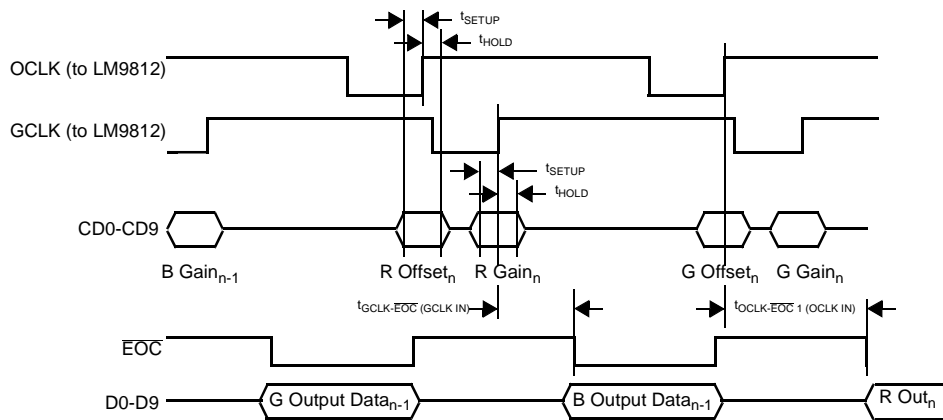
$t_{SETUP}$

$t_{HOLD}$

OCLK (to LM9812)

GCLK (to LM9812)

$t_{SETUP}$

$t_{HOLD}$

CD0-CD9

B Gain$_{n-1}$

R Offset$_n$

R Gain$_n$

G Offset$_n$

G Gain$_n$

$t_{GCLK-\overline{EOC}\ (GCLK\ IN)}$

$t_{OCLK-\overline{EOC}\ 1\ (OCLK\ IN)}$

$\overline{EOC}$

D0-D9

G Output Data$_{n-1}$

B Output Data$_{n-1}$

R Out$_n$